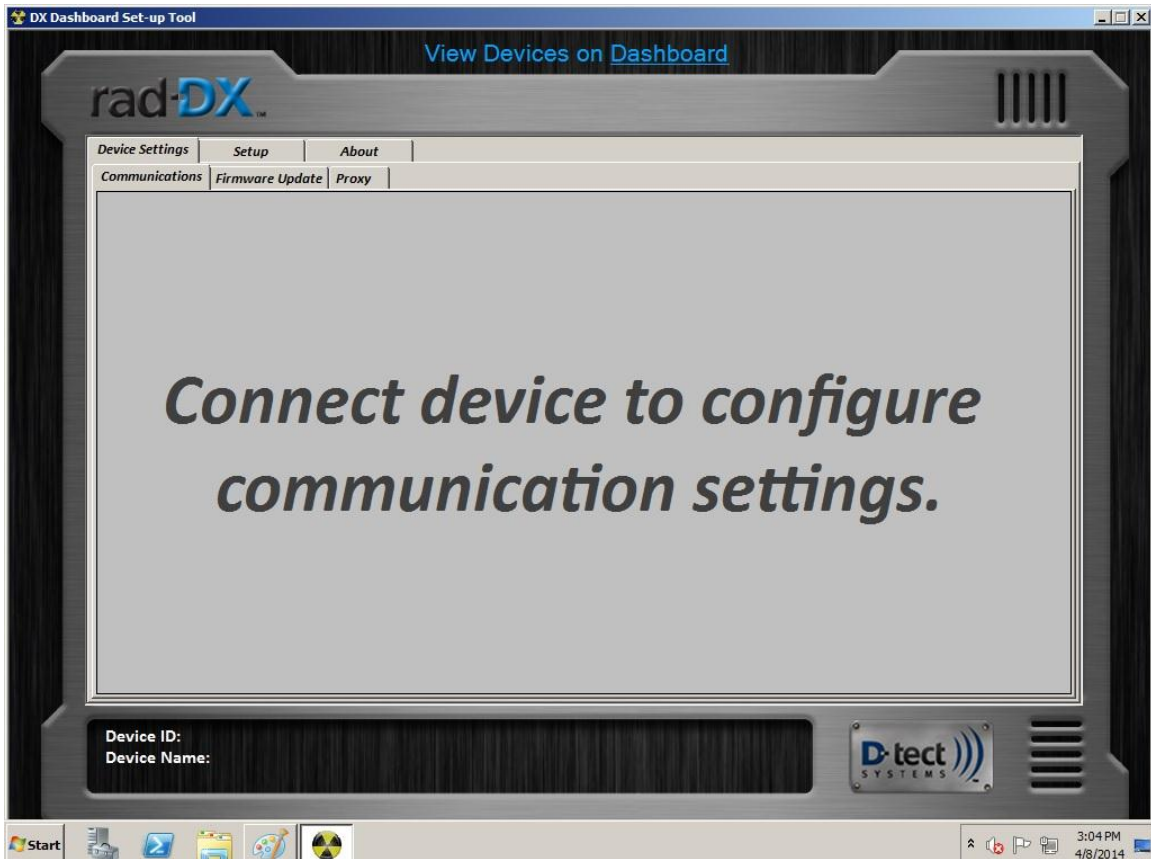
DX Dashboard Set-up Tool

View Devices on Dashboard

rad-DX™

Device Settings | Setup | About

Communications | Firmware Update | Proxy

Connect device to configure communication settings.

Device ID:
Device Name:

D-tect SYSTEMS

Start

3:04 PM
4/8/2014